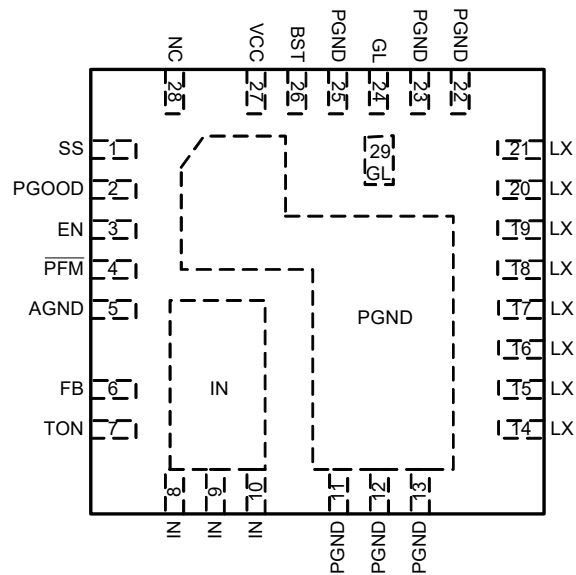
NC 28
VCC 27
BST 26
PGND 25
GL 24
PGND 23
PGND 22

SS 1
PGOOD 2
EN 3
$\overline{PFM}$ 4
AGND 5
FB 6
TON 7

29
GL

PGND

IN

21 LX
20 LX
19 LX
18 LX
17 LX
16 LX
15 LX
14 LX

8 IN
9 IN
10 IN
11 PGND
12 PGND
13 PGND